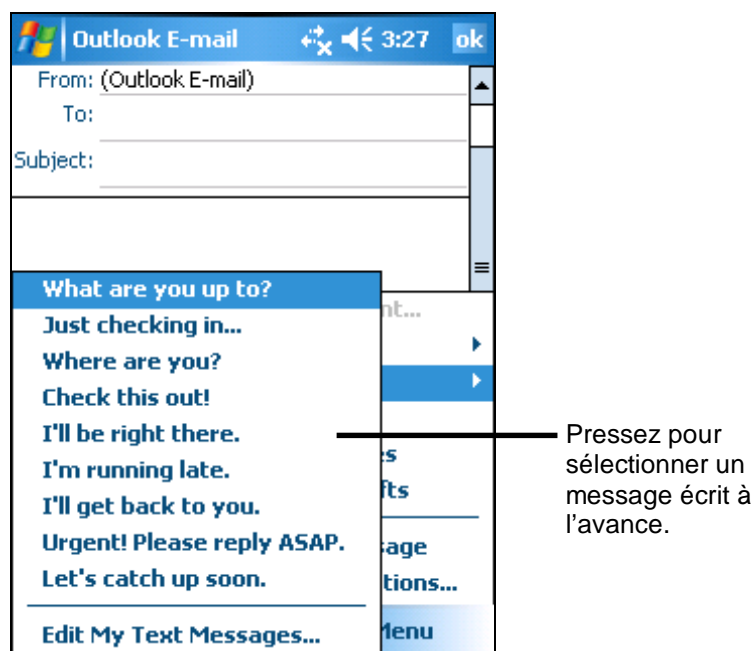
Outlook E-mail 3:27 ok

From: (Outlook E-mail)
To:
Subject:

What are you up to?
Just checking in...
Where are you?
Check this out!
I'll be right there.
I'm running late.
I'll get back to you.
Urgent! Please reply ASAP.
Let's catch up soon.
Edit My Text Messages...

nt...
es
fts
sage
tions...
Menu

Pressez pour sélectionner un message écrit à l'avance.